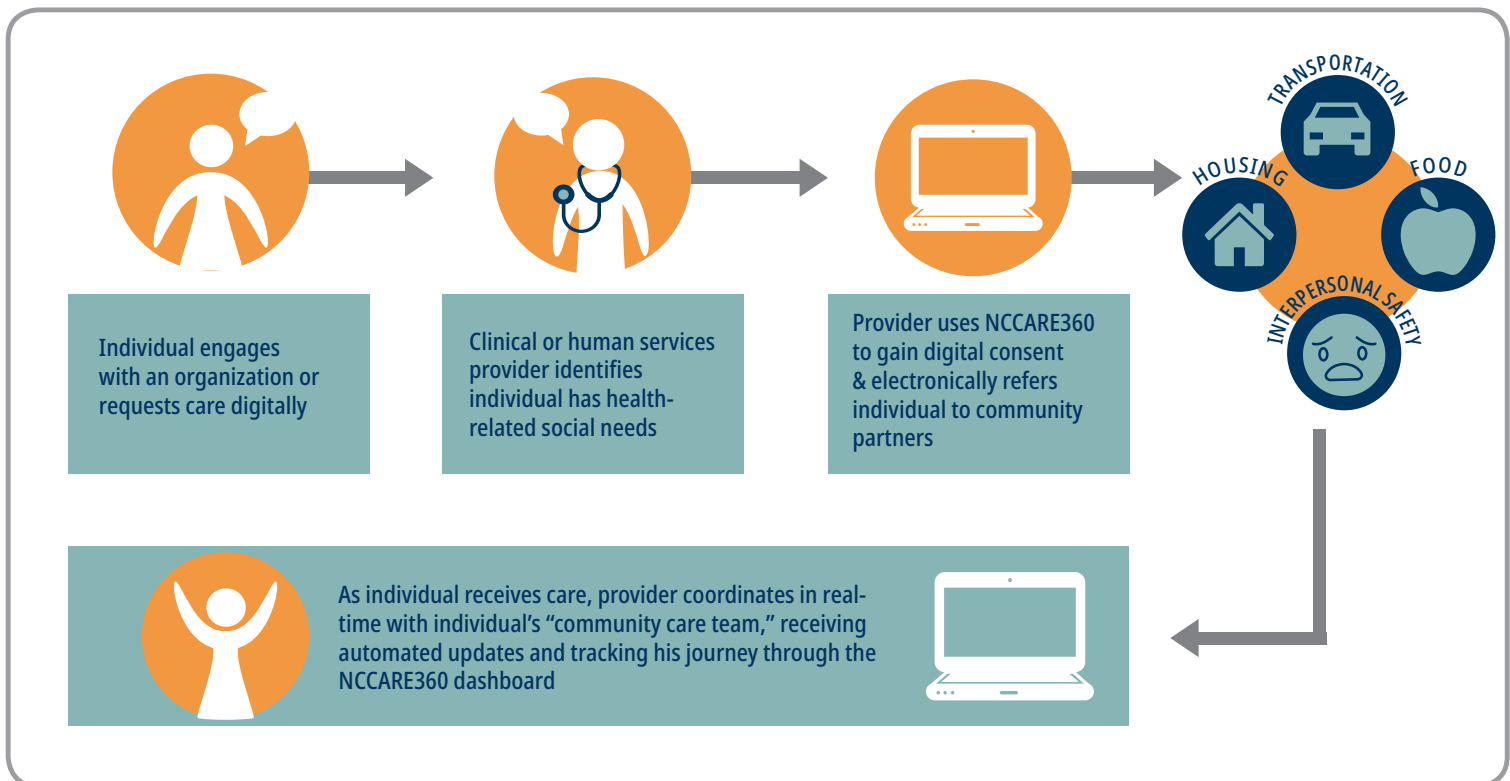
Individual engages with an organization or requests care digitally

Clinical or human services provider identifies individual has health-related social needs

Provider uses NCCARE360 to gain digital consent & electronically refers individual to community partners

TRANSPORTATION

HOUSING

FOOD

INTERPERSONAL SAFETY

As individual receives care, provider coordinates in real-time with individual's "community care team," receiving automated updates and tracking his journey through the NCCARE360 dashboard